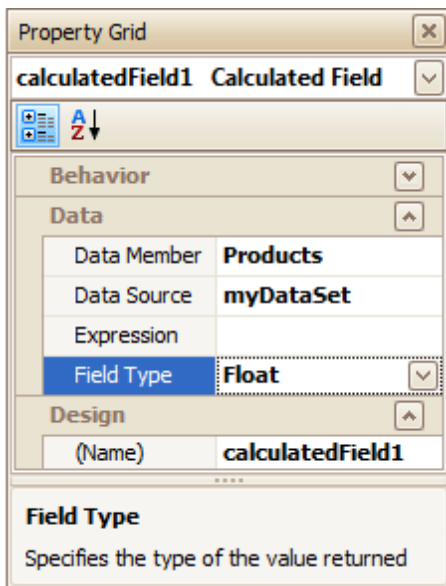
Property Grid

calculatedField1 Calculated Field

A
Z

Behavior

Data

| Data Member | Products |
|---|---|
| Data Source | myDataSet |
| Expression | |
| Field Type | Float |

Design

| (Name) | calculatedField1 |
|---|---|

Field Type

Specifies the type of the value returned